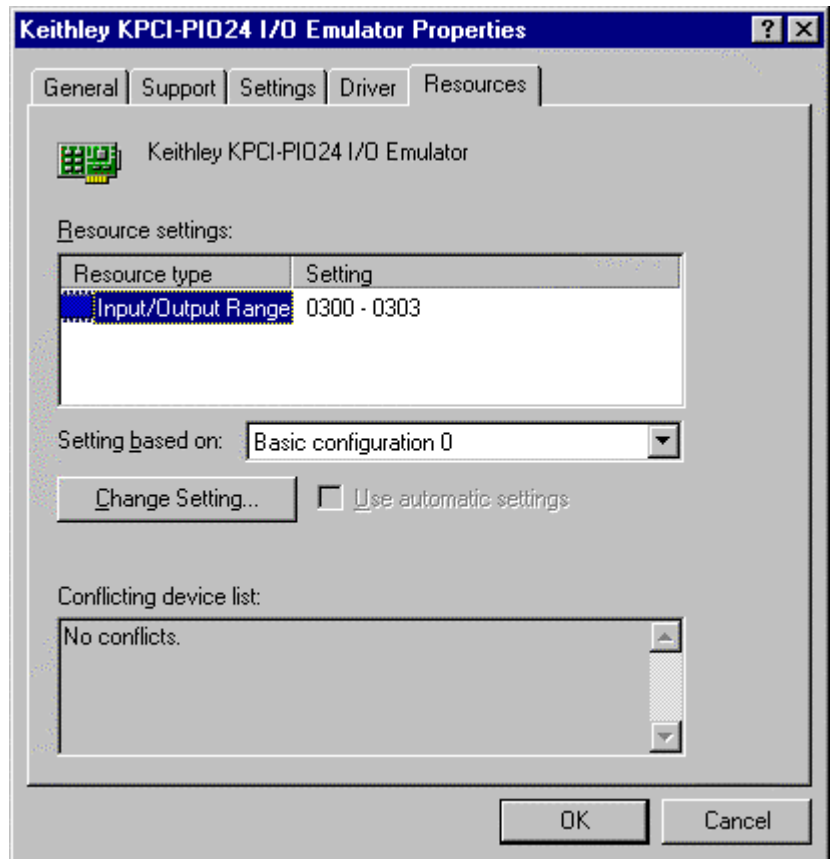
Keithley KPCI-PIO24 I/O Emulator Properties

?

General | Support | Settings | Driver | Resources

Keithley KPCI-PIO24 I/O Emulator

Resource settings:

| Resource type | Setting |
|---|---|
| Input/Output Range | 0300 - 0303 |

Setting based on: Basic configuration 0

Change Setting...

Use automatic settings

Conflicting device list:

No conflicts.

OK

Cancel